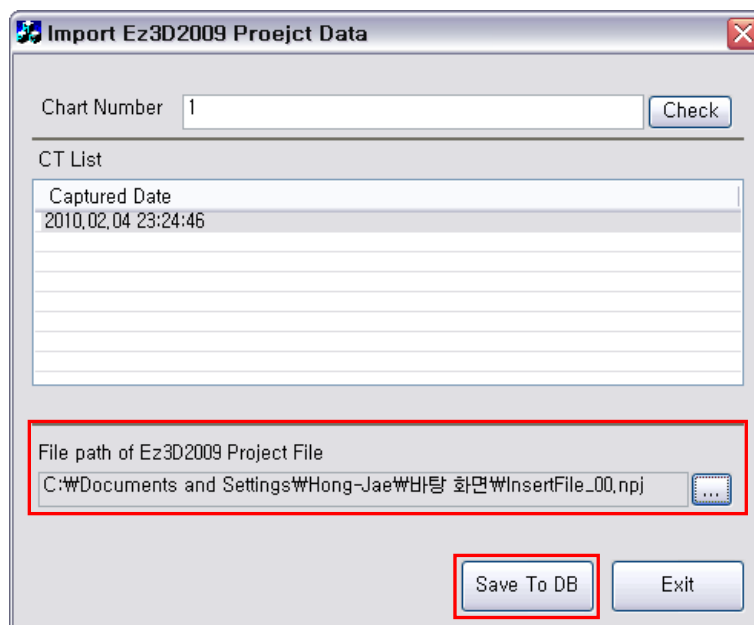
Import Ez3D2009 Proejct Data

Chart Number 1 Check

CT List

| Captured Date |
|---|
| 2010,02,04 23:24:46 |

File path of Ez3D2009 Project File

C:₩Documents and Settings₩Hong-Jae₩바탕 화면₩InsertFile_00,npj ...

Save To DB Exit